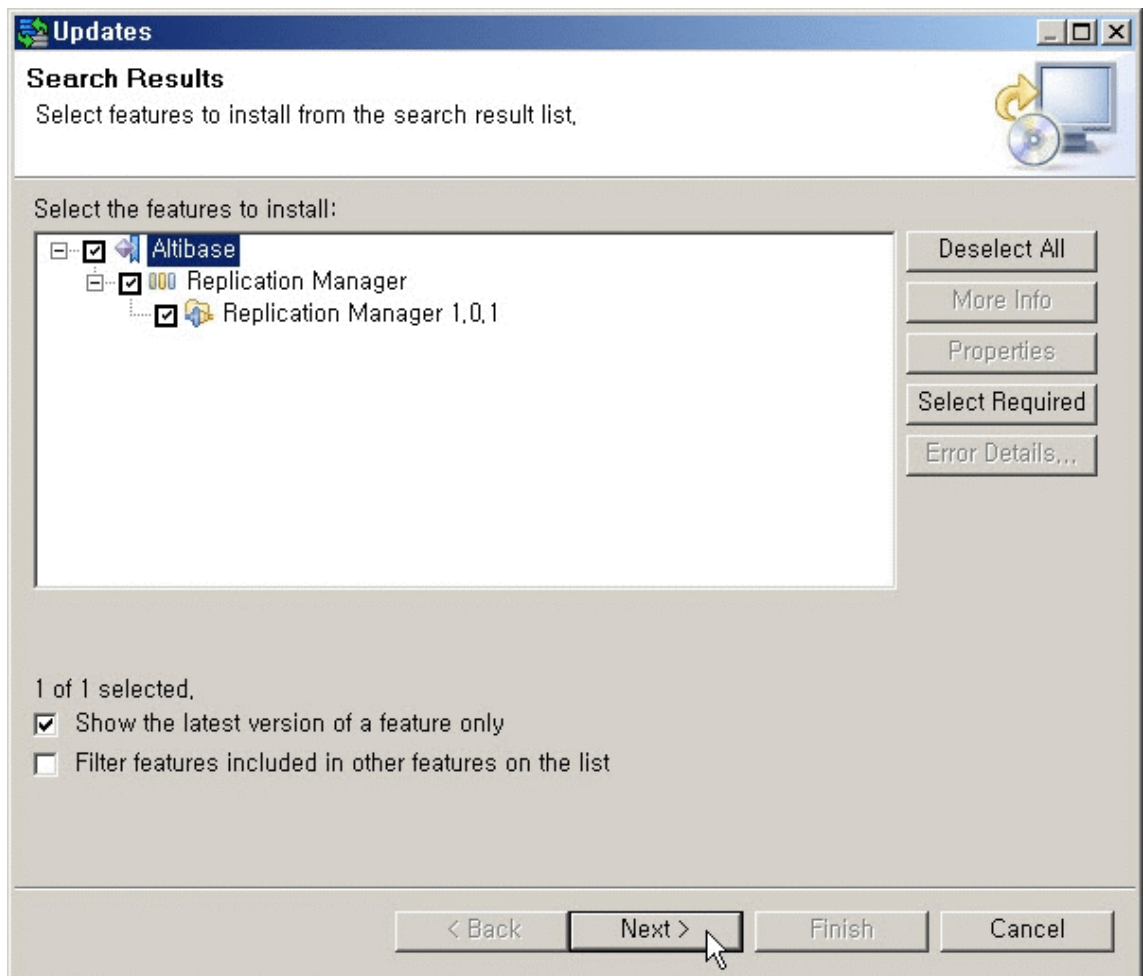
Updates

Search Results

Select features to install from the search result list,

Select the features to install:

Altibase
Replication Manager
Replication Manager 1,0,1

Deselect All
More Info
Properties
Select Required
Error Details...

1 of 1 selected,

Show the latest version of a feature only

Filter features included in other features on the list

< Back
Next >
Finish
Cancel